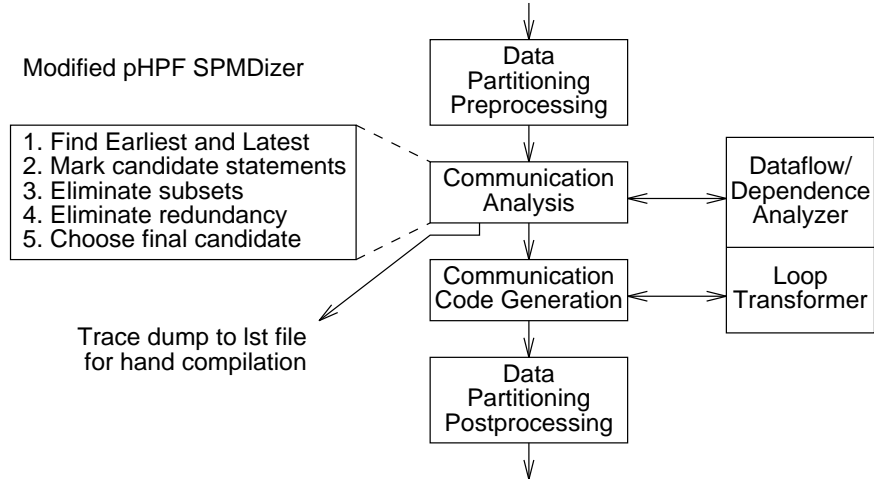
Modified pHPF SPMDizer

Data Partitioning Preprocessing

1. Find Earliest and Latest
2. Mark candidate statements
3. Eliminate subsets
4. Eliminate redundancy
5. Choose final candidate

Communication Analysis

Dataflow/ Dependence Analyzer

Communication Code Generation

Loop Transformer

Trace dump to lst file for hand compilation

Data Partitioning Postprocessing